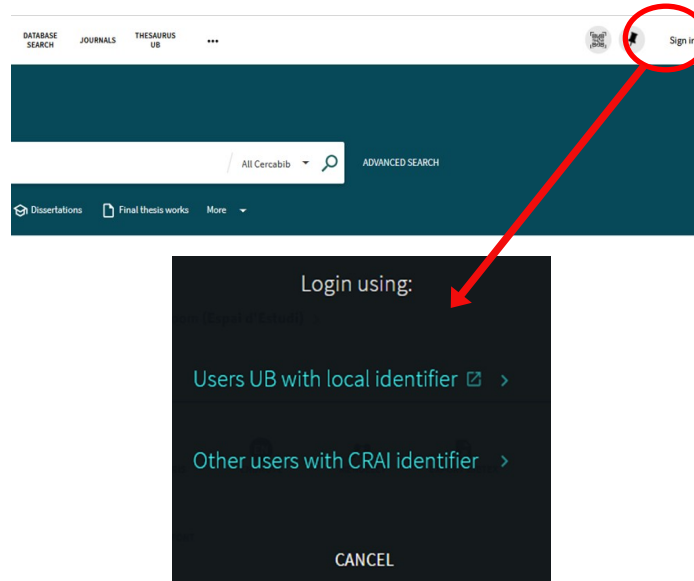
DATABASE SEARCH JOURNALS THESAURUS UB •••

Sign in

All Cercabib

ADVANCED SEARCH

Dissertations Final thesis works More

Login using:

Users UB with local identifier >

Other users with CRAI identifier >

CANCEL